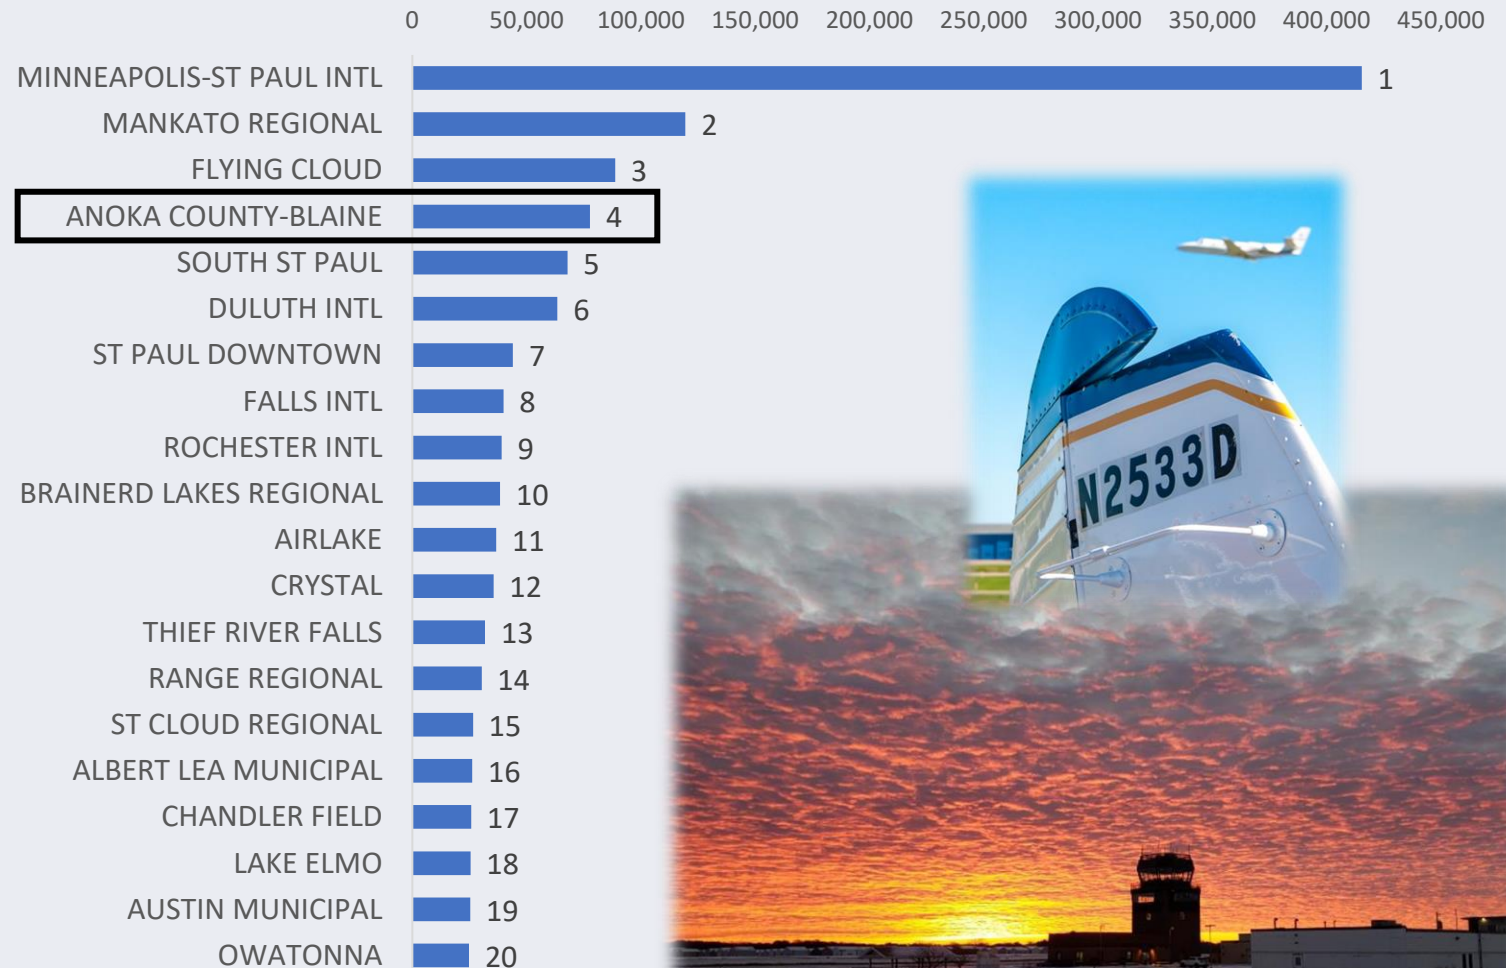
| | |
|---|---|
| | 0 50,000 100,000 150,000 200,000 250,000 300,000 350,000 400,000 450,000 |
| MINNEAPOLIS-ST PAUL INTL | 1 |
| MANKATO REGIONAL | 2 |
| FLYING CLOUD | 3 |
| ANOKA COUNTY-BLAINE | 4 |
| SOUTH ST PAUL | 5 |
| DULUTH INTL | 6 |
| ST PAUL DOWNTOWN | 7 |
| FALLS INTL | 8 |
| ROCHESTER INTL | 9 |
| BRAINERD LAKES REGIONAL | 10 |
| AIRLAKE | 11 |
| CRYSTAL | 12 |
| THIEF RIVER FALLS | 13 |
| RANGE REGIONAL | 14 |
| ST CLOUD REGIONAL | 15 |
| ALBERT LEA MUNICIPAL | 16 |
| CHANDLER FIELD | 17 |
| LAKE ELMO | 18 |
| AUSTIN MUNICIPAL | 19 |
| OWATONNA | 20 |

N2533D